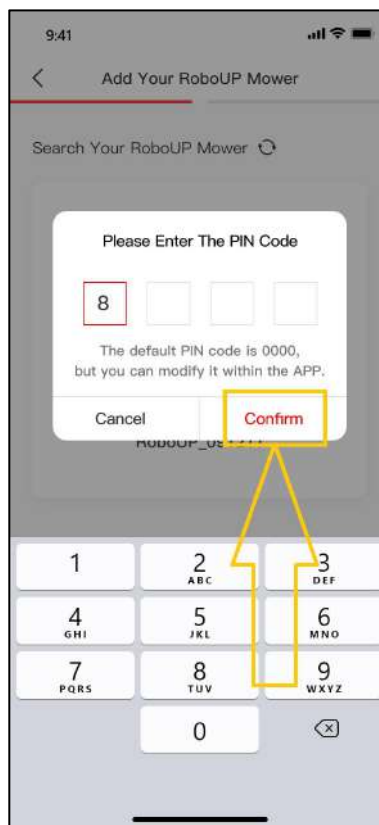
9:41

Add Your RoboUP Mower

Search Your RoboUP Mower

Please Enter The PIN Code

8

The default PIN code is 0000, but you can modify it within the APP.

Cancel

Confirm

RoboUP_us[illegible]

1

2 ABC

3 DEF

4 GHI

5 JKL

6 MNO

7 PQRS

8 TUV

9 WXYZ

0